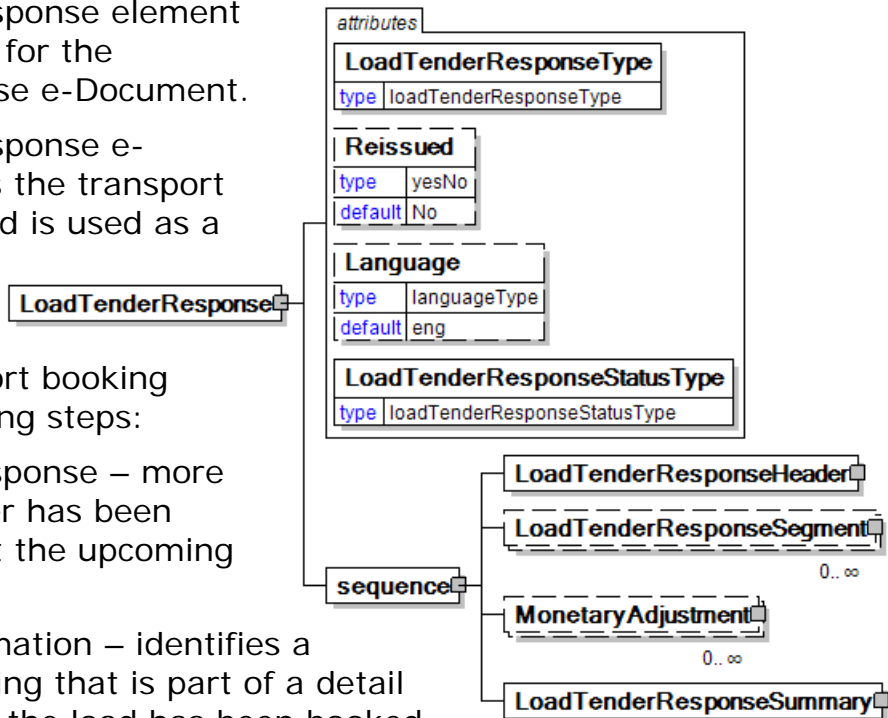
sponse element for the se e-Document.

sponse e- s the transport d is used as a

ort booking ng steps:

sponse – more r has been the upcoming

nation – identifies a ng that is part of a detail the load has been booked

LoadTenderResponse

attributes

LoadTenderResponseType
type loadTenderResponseType

Reissued
type yesNo
default No

Language
type languageType
default eng

LoadTenderResponseStatusType
type loadTenderResponseStatusType

sequence

LoadTenderResponseHeader

LoadTenderResponseSegment
0.. ∞

MonetaryAdjustment
0.. ∞

LoadTenderResponseSummary